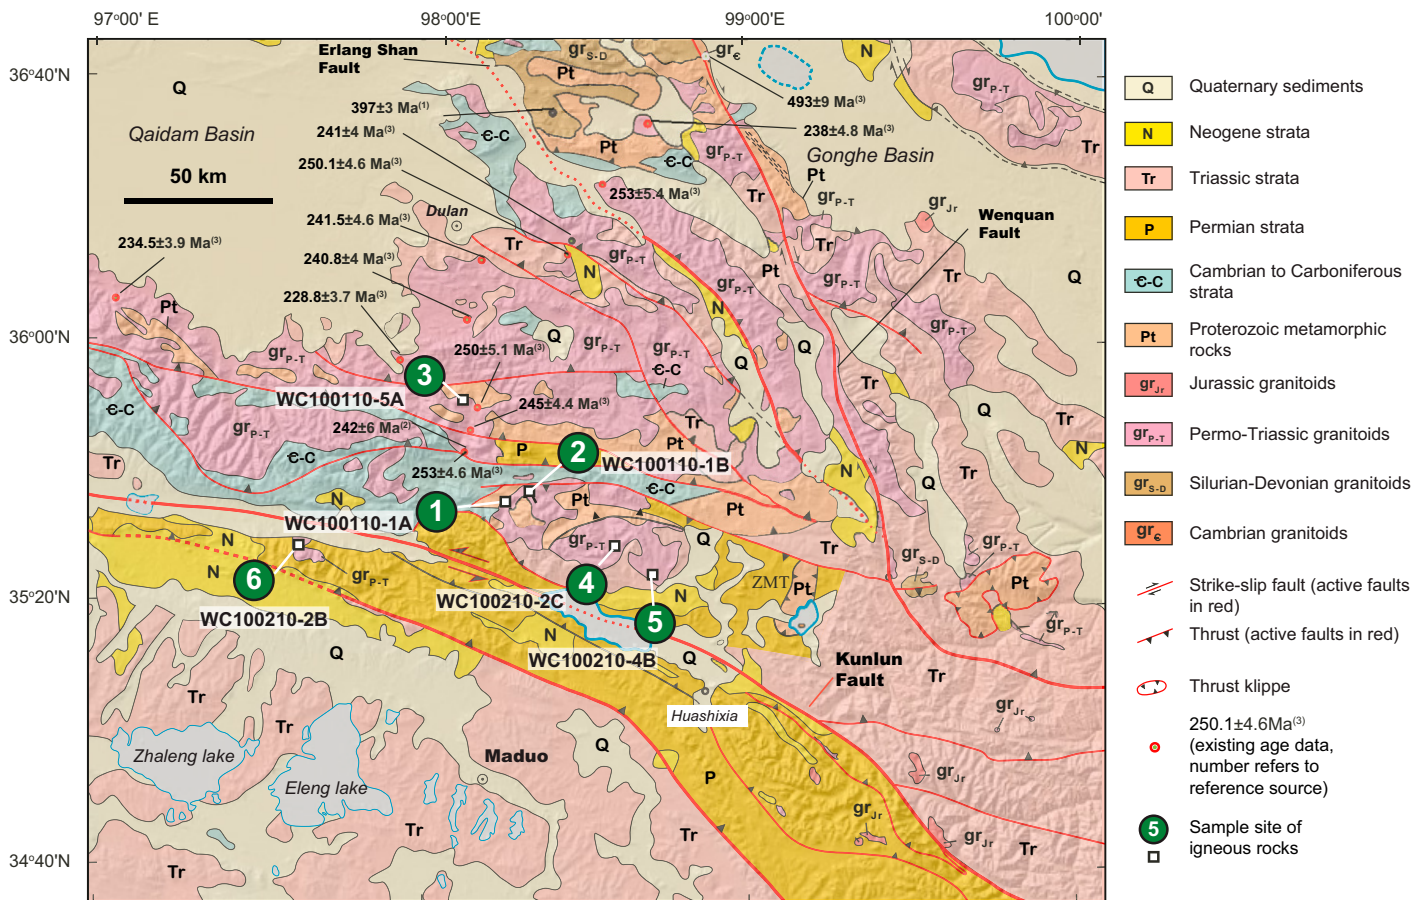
97°00' E
98°00'E
99°00'E
100°00'
36°40'N
36°00'N
35°20'N
34°40'N

Erlang Shan Fault
Q
Qaidam Basin
50 km
397±3 Ma$^{(1)}$
241±4 Ma$^{(3)}$
250.1±4.6 Ma$^{(3)}$
241.5±4.6 Ma$^{(3)}$
240.8±4 Ma$^{(3)}$
228.8±3.7 Ma$^{(3)}$
234.5±3.9 Ma$^{(3)}$
Dulan
$gr_{S-D}$
$gr_{€}$
Pt
N
493±9 Ma$^{(3)}$
238±4.8 Ma$^{(3)}$
Gonghe Basin
253±5.4 Ma$^{(3)}$
$gr_{P-T}$
€-C
Tr
$gr_{Jr}$
Wenquan Fault
250±5.1 Ma$^{(3)}$
245±4.4 Ma$^{(3)}$
242±6 Ma$^{(2)}$
253±4.6 Ma$^{(3)}$
3
2
1
4
5
6
WC100110-5A
WC100110-1B
WC100110-1A
WC100210-2C
WC100210-2B
WC100210-4B
P
ZMT
Kunlun Fault
Huashixia
Zhaleng lake
Eleng lake
Maduo

Q Quaternary sediments
N Neogene strata
Tr Triassic strata
P Permian strata
€-C Cambrian to Carboniferous strata
Pt Proterozoic metamorphic rocks
$gr_{Jr}$ Jurassic granitoids
$gr_{P-T}$ Permo-Triassic granitoids
$gr_{S-D}$ Silurian-Devonian granitoids
$gr_{€}$ Cambrian granitoids
Strike-slip fault (active faults in red)
Thrust (active faults in red)
Thrust klippe
250.1±4.6Ma$^{(3)}$ (existing age data, number refers to reference source)
5 Sample site of igneous rocks